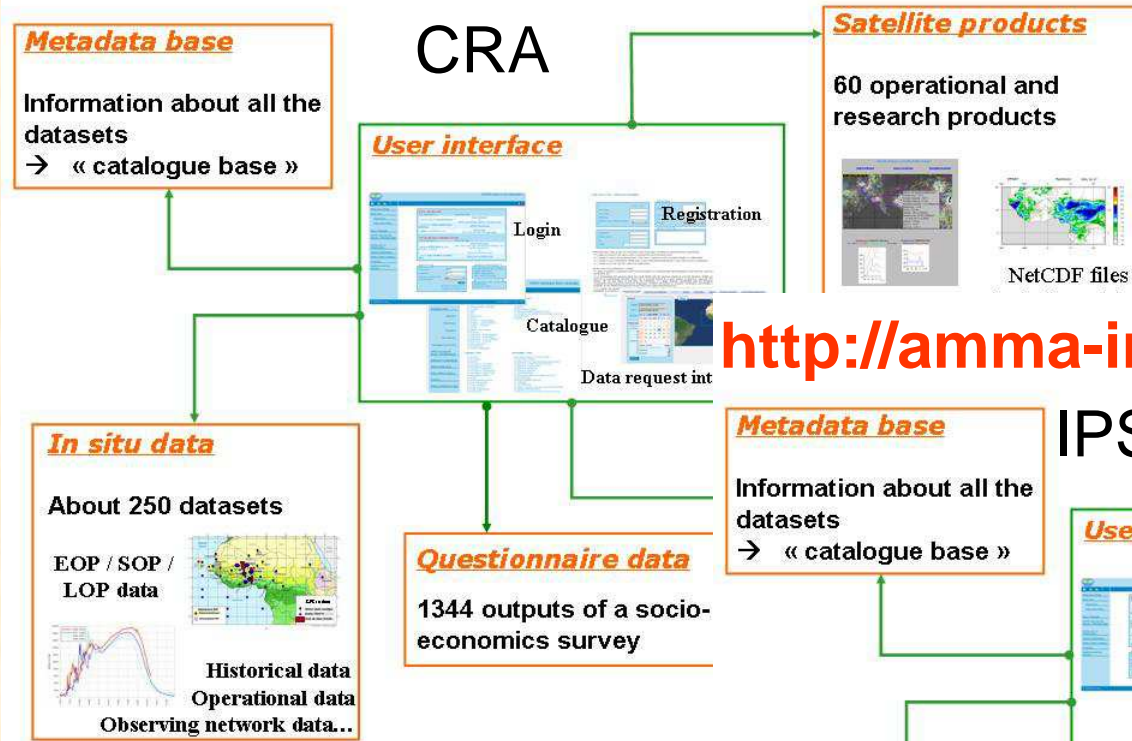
Metadata base

Information about all the datasets
→ « catalogue base »

CRA

Satellite products

60 operational and research products

NetCDF files

User interface

Login

Registration

Catalogue

Data request int

http://amma-i

Metadata base

IPS

Information about all the datasets
→ « catalogue base »

Use

In situ data

About 250 datasets

EOP / SOP / LOP data

Historical data
Operational data
Observing network data...

Questionnaire data

1344 outputs of a socio-economics survey